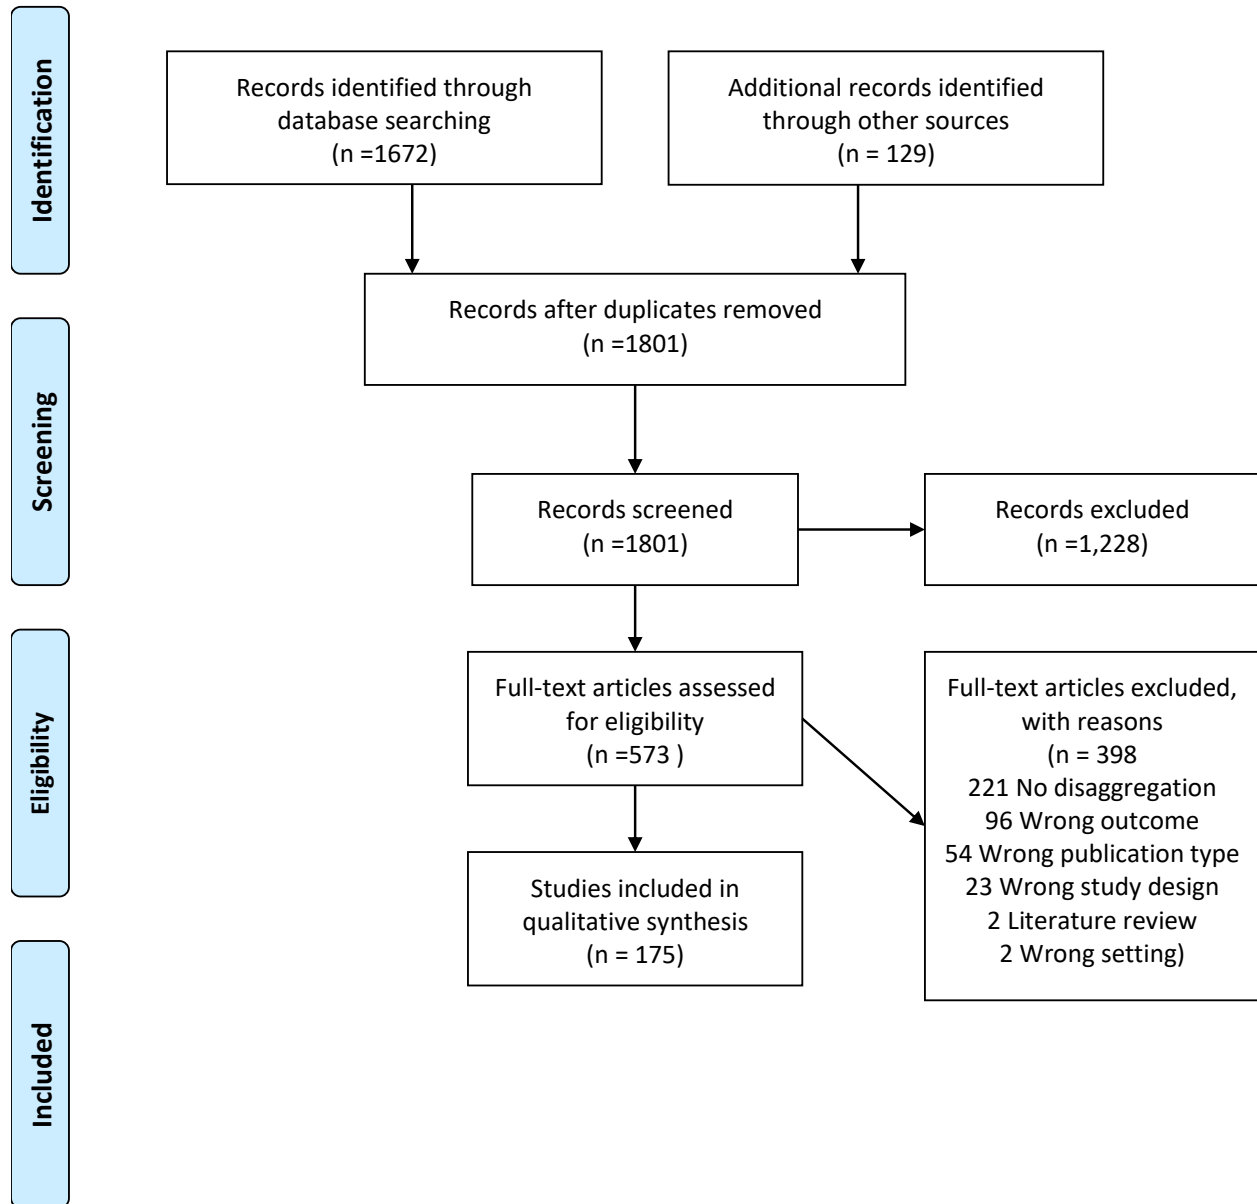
Identification

Records identified through database searching (n =1672)

Additional records identified through other sources (n = 129)

Records after duplicates removed (n =1801)

Screening

Records screened (n =1801)

Records excluded (n =1,228)

Eligibility

Full-text articles assessed for eligibility (n =573 )

Full-text articles excluded, with reasons
(n = 398
221 No disaggregation
96 Wrong outcome
54 Wrong publication type
23 Wrong study design
2 Literature review
2 Wrong setting)

Studies included in qualitative synthesis (n = 175)

Included